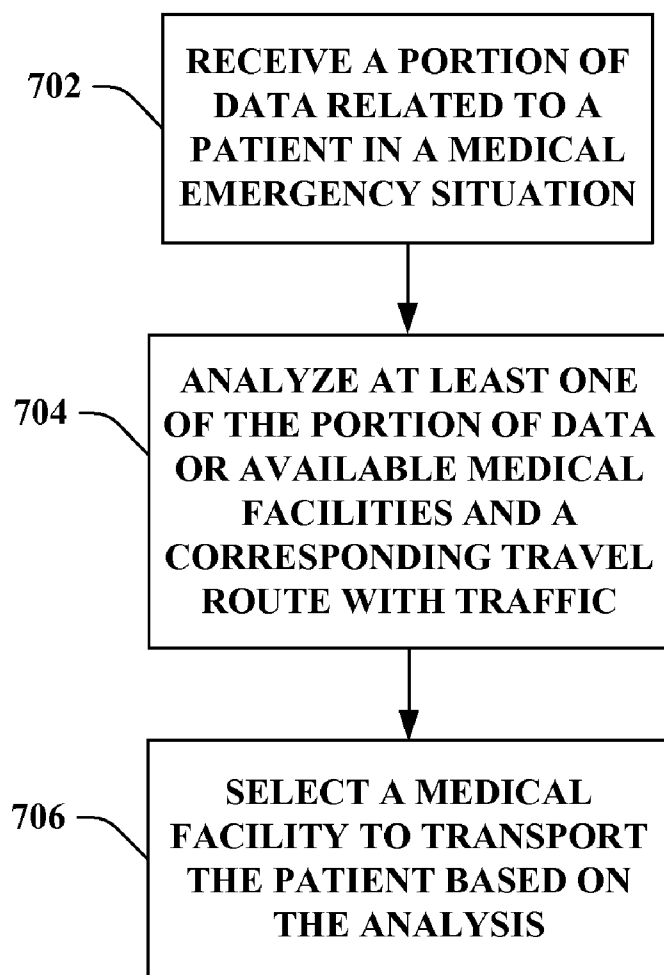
702

RECEIVE A PORTION OF DATA RELATED TO A PATIENT IN A MEDICAL EMERGENCY SITUATION

704

ANALYZE AT LEAST ONE OF THE PORTION OF DATA OR AVAILABLE MEDICAL FACILITIES AND A CORRESPONDING TRAVEL ROUTE WITH TRAFFIC

706

SELECT A MEDICAL FACILITY TO TRANSPORT THE PATIENT BASED ON THE ANALYSIS